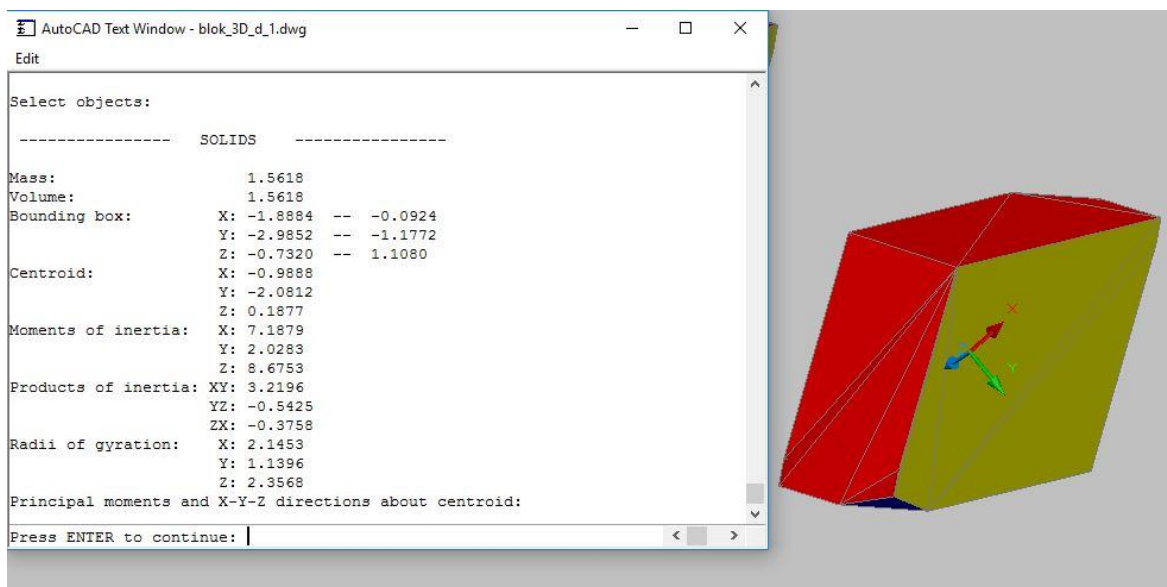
AutoCAD Text Window - blok_3D_d_1.dwg

Edit

Select objects:

---------------- SOLIDS ----------------

Mass: 1.5618
Volume: 1.5618
Bounding box: X: -1.8884 -- -0.0924
Y: -2.9852 -- -1.1772
Z: -0.7320 -- 1.1080
Centroid: X: -0.9888
Y: -2.0812
Z: 0.1877
Moments of inertia: X: 7.1879
Y: 2.0283
Z: 8.6753
Products of inertia: XY: 3.2196
YZ: -0.5425
ZX: -0.3758
Radii of gyration: X: 2.1453
Y: 1.1396
Z: 2.3568
Principal moments and X-Y-Z directions about centroid:

Press ENTER to continue:

X
Y